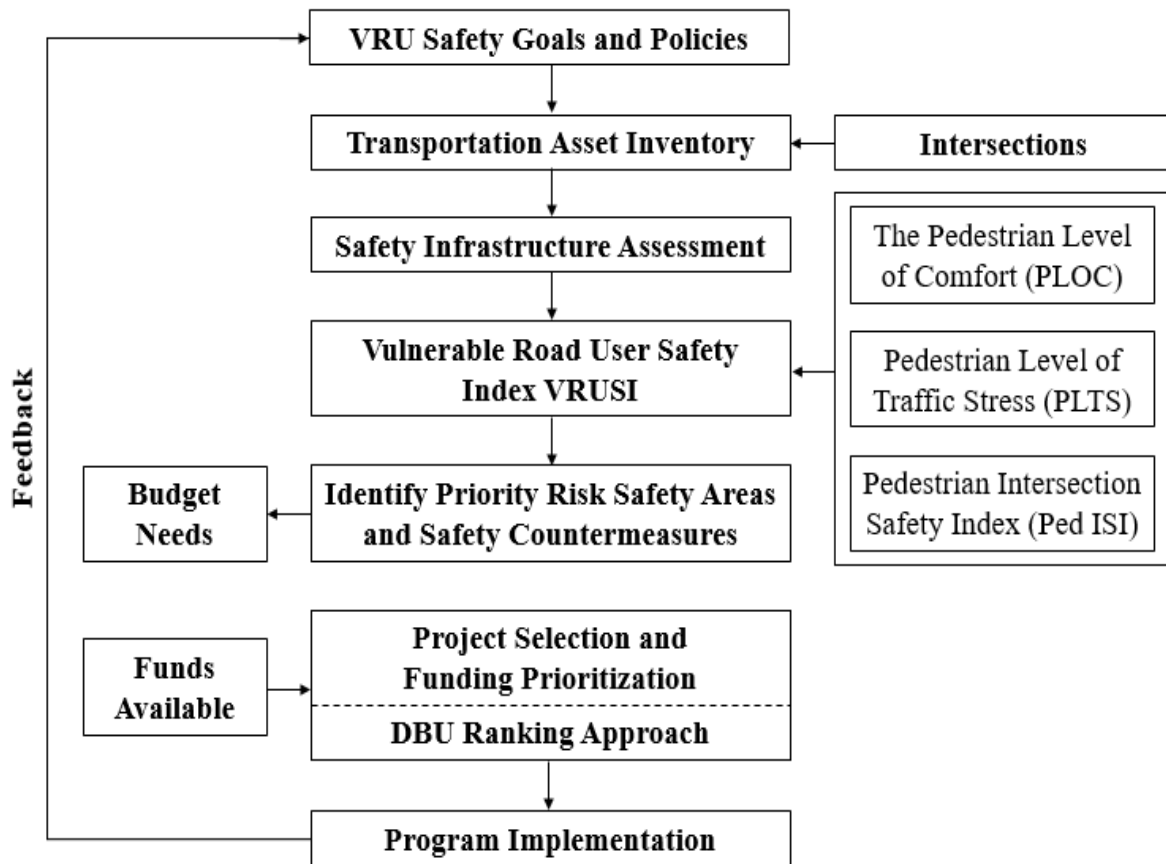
VRU Safety Goals and Policies

Transportation Asset Inventory

Intersections

Safety Infrastructure Assessment

The Pedestrian Level of Comfort (PLOC)

Vulnerable Road User Safety Index VRUSI

Pedestrian Level of Traffic Stress (PLTS)

Pedestrian Intersection Safety Index (Ped ISI)

Feedback

Budget Needs

Identify Priority Risk Safety Areas and Safety Countermeasures

Funds Available

Project Selection and Funding Prioritization

DBU Ranking Approach

Program Implementation